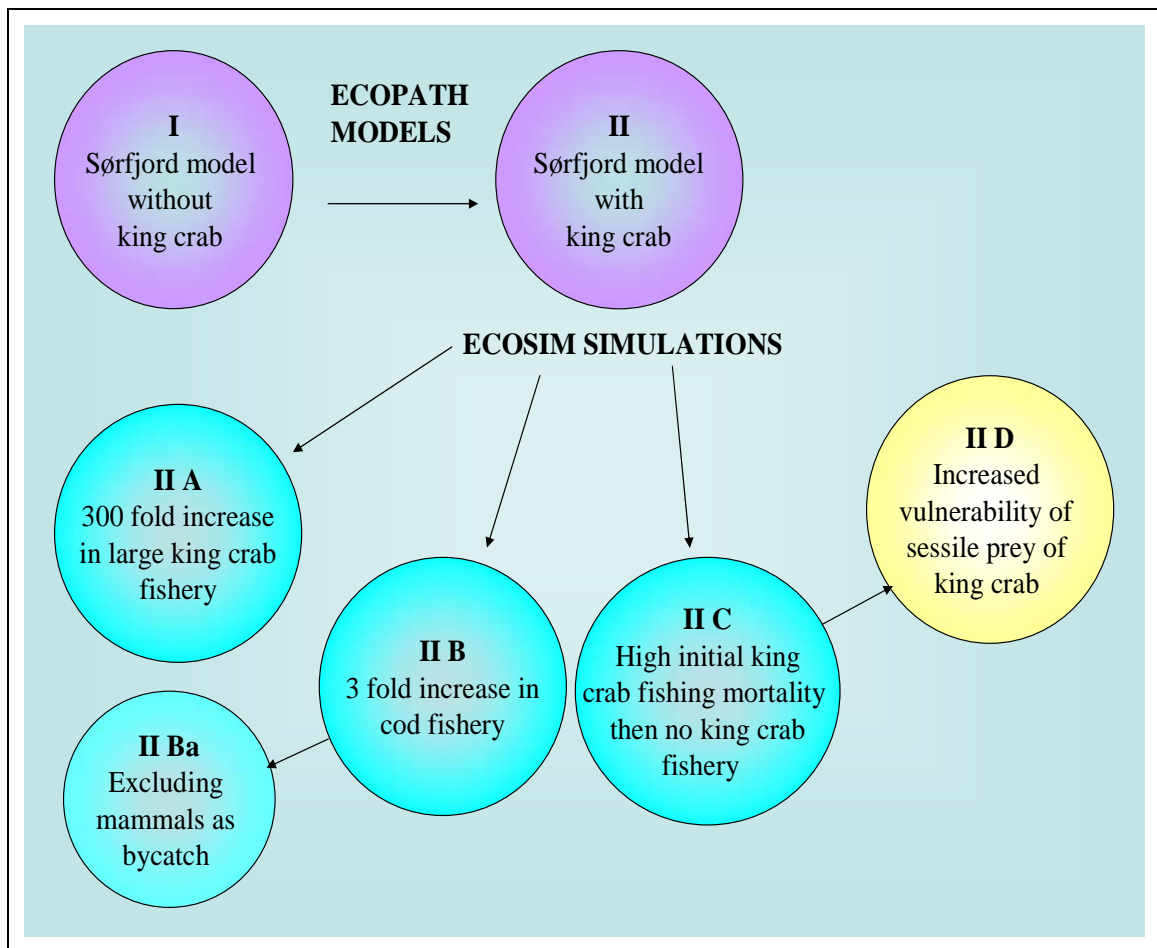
I
Sørfjord model without king crab

ECOPATH MODELS

II
Sørfjord model with king crab

ECOSIM SIMULATIONS

II A
300 fold increase in large king crab fishery

II B
3 fold increase in cod fishery

II C
High initial king crab fishing mortality then no king crab fishery

II D
Increased vulnerability of sessile prey of king crab

II Ba
Excluding mammals as bycatch